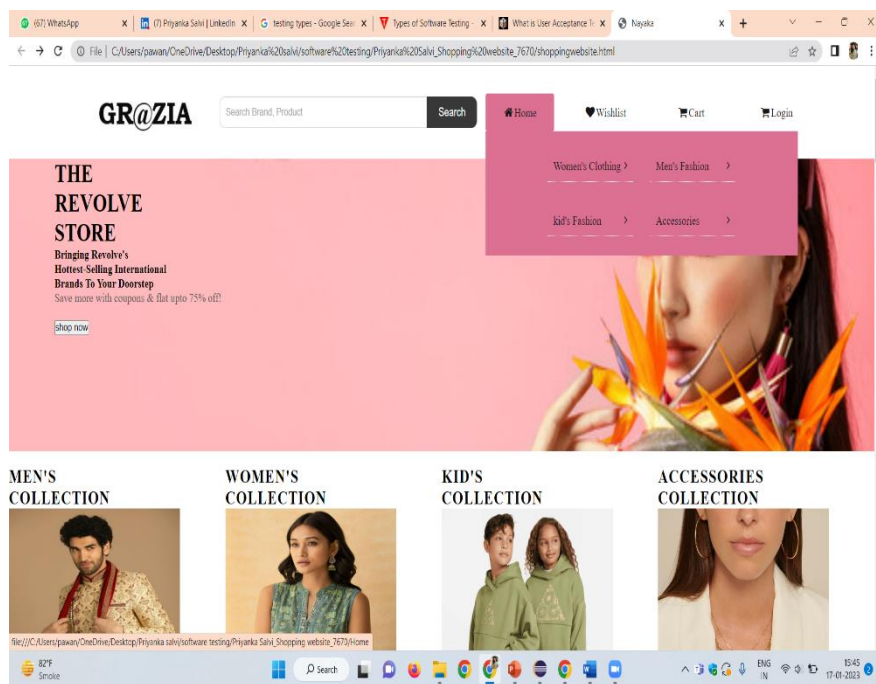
(67) WhatsApp x | (7) Priyanka Salvi | LinkedIn x | testing types - Google Sear x | Types of Software Testing - x | What is User Acceptance Te x | Nayaka x | +

File | C:/Users/pawan/OneDrive/Desktop/Priyanka%20salvi/software%20testing/Priyanka%20Salvi_Shopping%20website_7670/shoppingwebsite.html

GR@ZIA

Search Brand, Product

Search

Home

Wishlist

Cart

Login

Women's Clothing ›

Men's Fashion ›

kid's Fashion ›

Accessories ›

THE REVOLVE STORE

Bringing Revolve's Hottest-Selling International Brands To Your Doorstep

Save more with coupons & flat upto 75% off!

shop now

MEN'S COLLECTION

WOMEN'S COLLECTION

KID'S COLLECTION

ACCESSORIES COLLECTION

file:///C:/Users/pawan/OneDrive/Desktop/Priyanka salvi/software testing/Priyanka Salvi_Shopping website_7670/Home

82°F Smoke

Search

ENG IN

15:45 17-01-2023